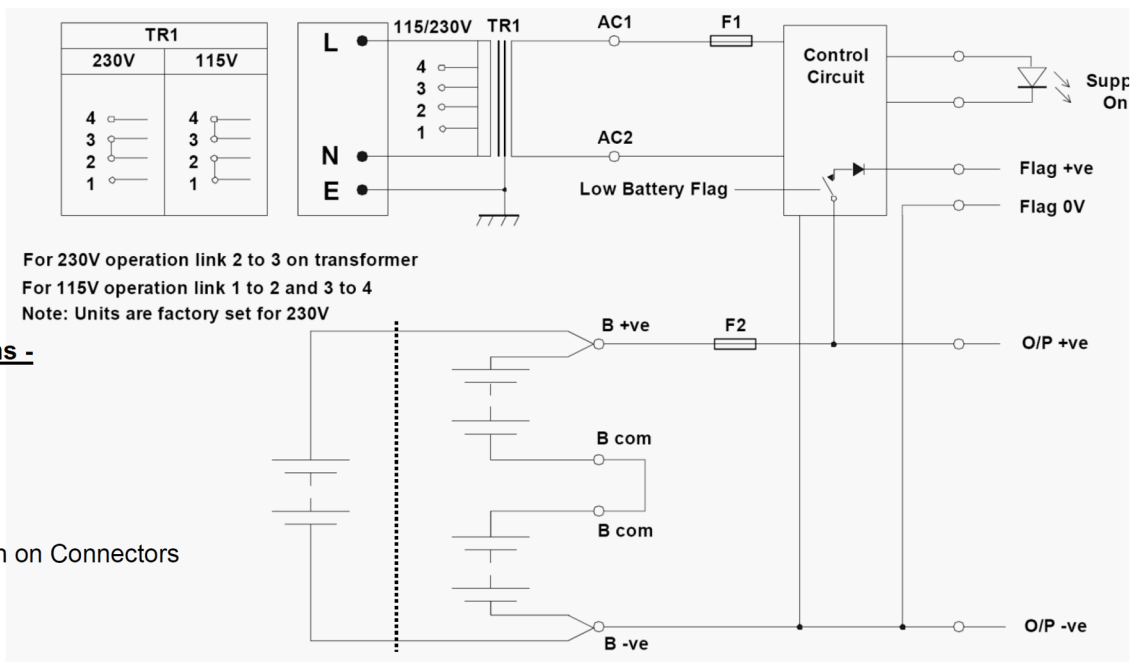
| TR1 | |
|---|---|
| 230V | 115V |
| 4 3 2 1 | 4 3 2 1 |

L
N
E

115/230V TR1
4
3
2
1

AC1
F1
AC2

Control Circuit

Supp
On

Flag +ve
Low Battery Flag
Flag 0V

For 230V operation link 2 to 3 on transformer
For 115V operation link 1 to 2 and 3 to 4
Note: Units are factory set for 230V

ns -

B +ve
F2
O/P +ve

B com
B com

n on Connectors

B -ve
O/P -ve